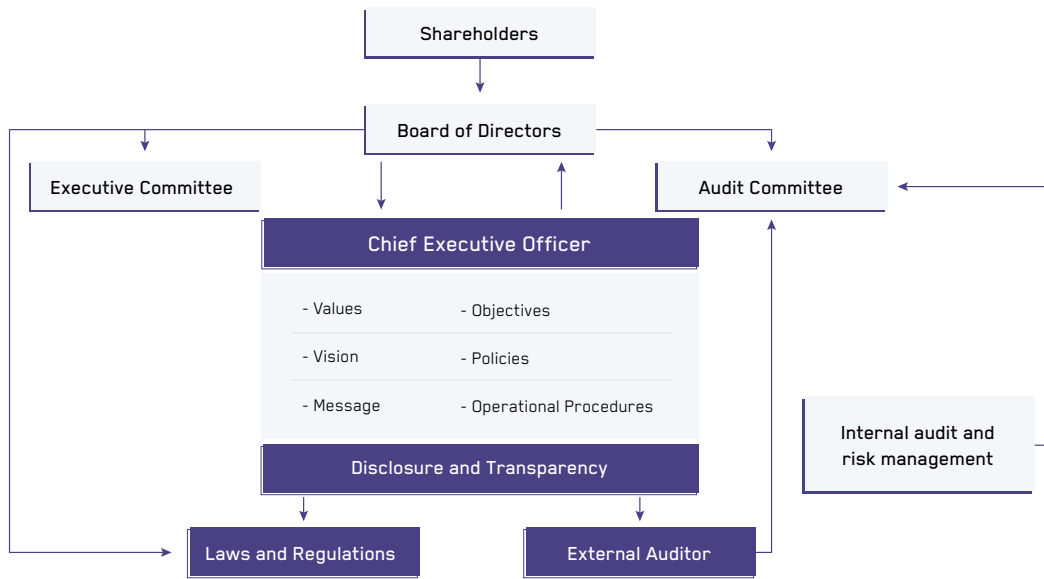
Shareholders

Board of Directors

Executive Committee

Audit Committee

Chief Executive Officer

- Values

- Objectives

- Vision

- Policies

- Message

- Operational Procedures

Internal audit and risk management

Disclosure and Transparency

Laws and Regulations

External Auditor